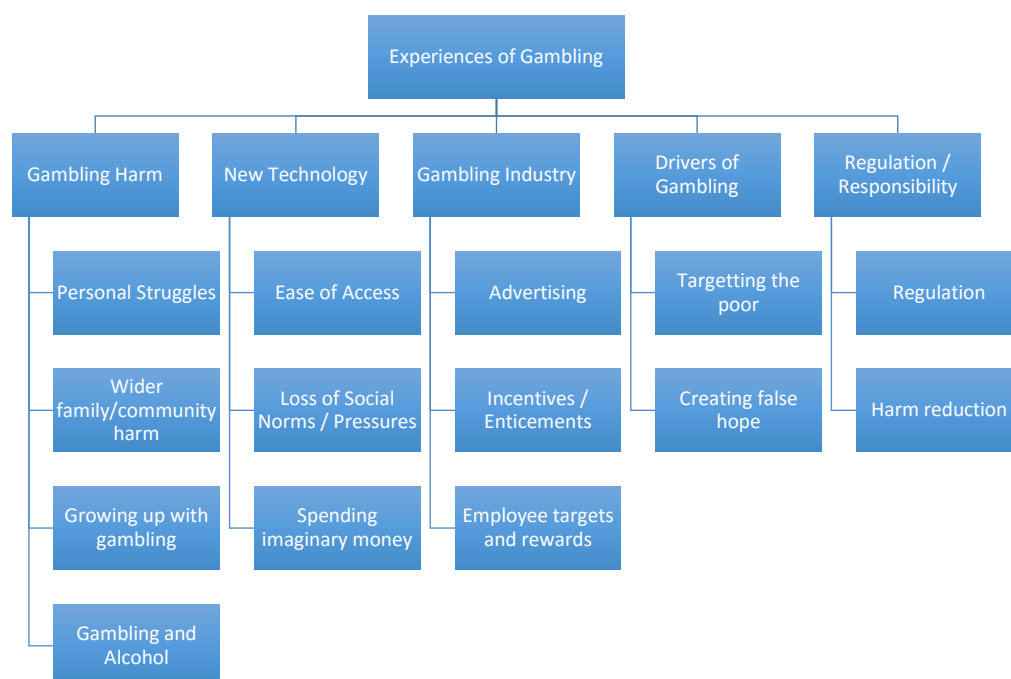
Experiences of Gambling

Gambling Harm

Personal Struggles

Wider family/community harm

Growing up with gambling

Gambling and Alcohol

New Technology

Ease of Access

Loss of Social Norms / Pressures

Spending imaginary money

Gambling Industry

Advertising

Incentives / Enticements

Employee targets and rewards

Drivers of Gambling

Targetting the poor

Creating false hope

Regulation / Responsibility

Regulation

Harm reduction